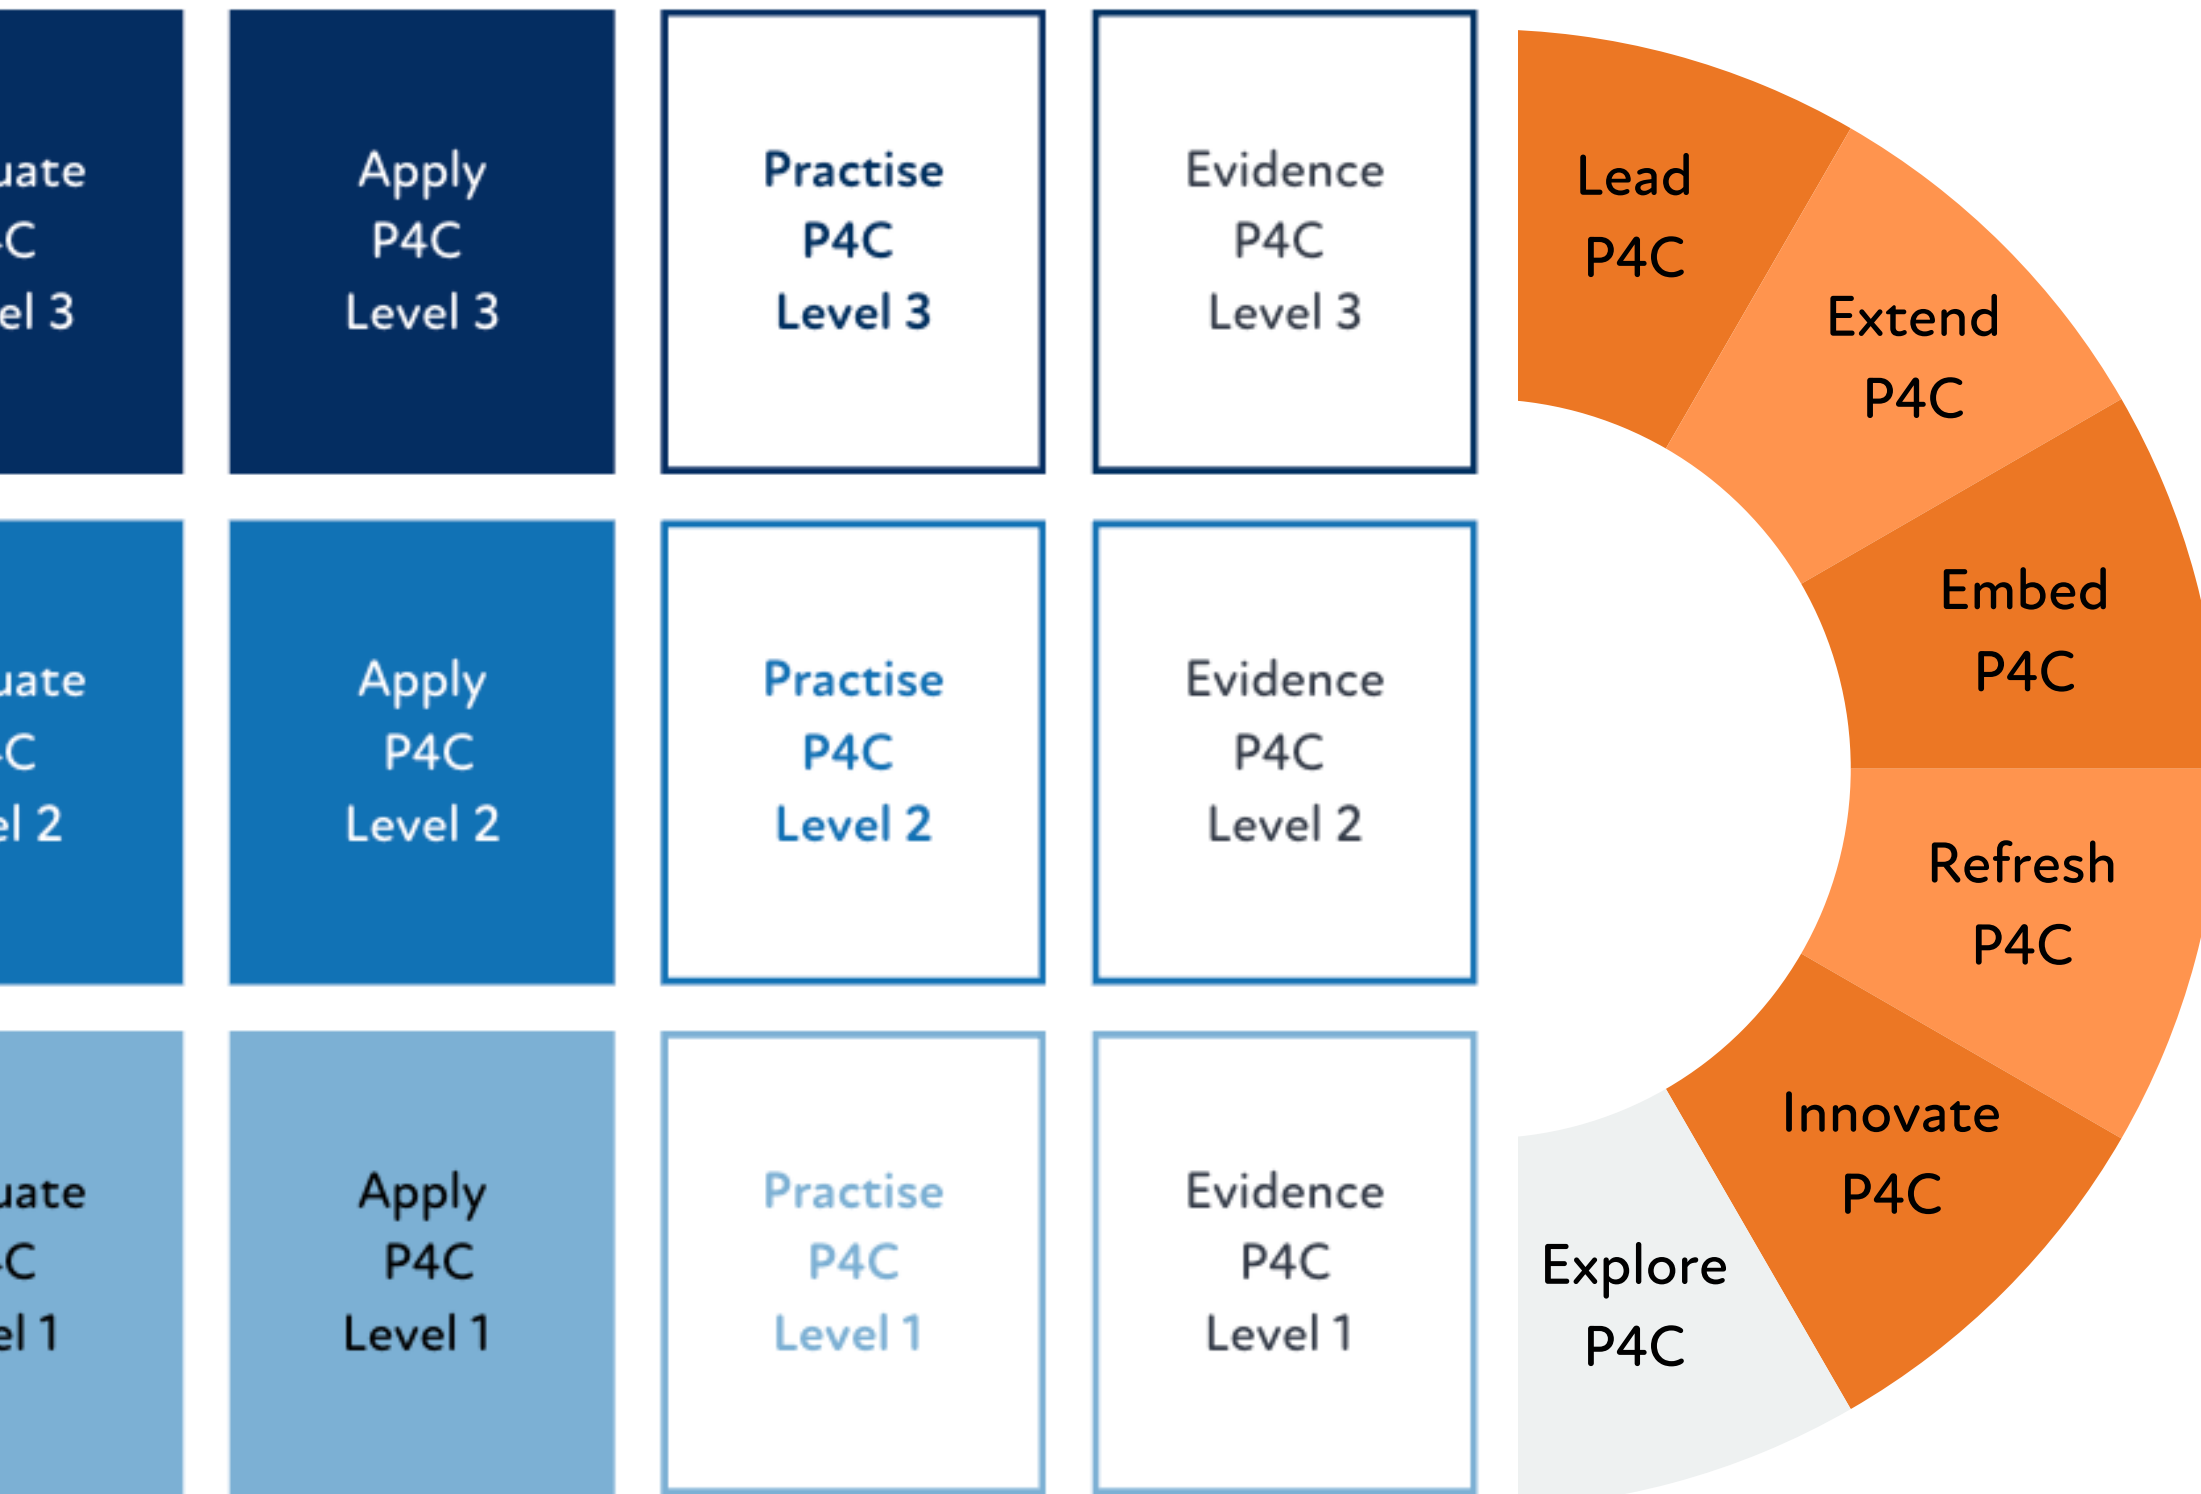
uate
C
el 3

Apply
P4C
Level 3

Practise
P4C
Level 3

Evidence
P4C
Level 3

uate
C
el 2

Apply
P4C
Level 2

Practise
P4C
Level 2

Evidence
P4C
Level 2

uate
C
el 1

Apply
P4C
Level 1

Practise
P4C
Level 1

Evidence
P4C
Level 1

Lead
P4C

Extend
P4C

Embed
P4C

Refresh
P4C

Innovate
P4C

Explore
P4C